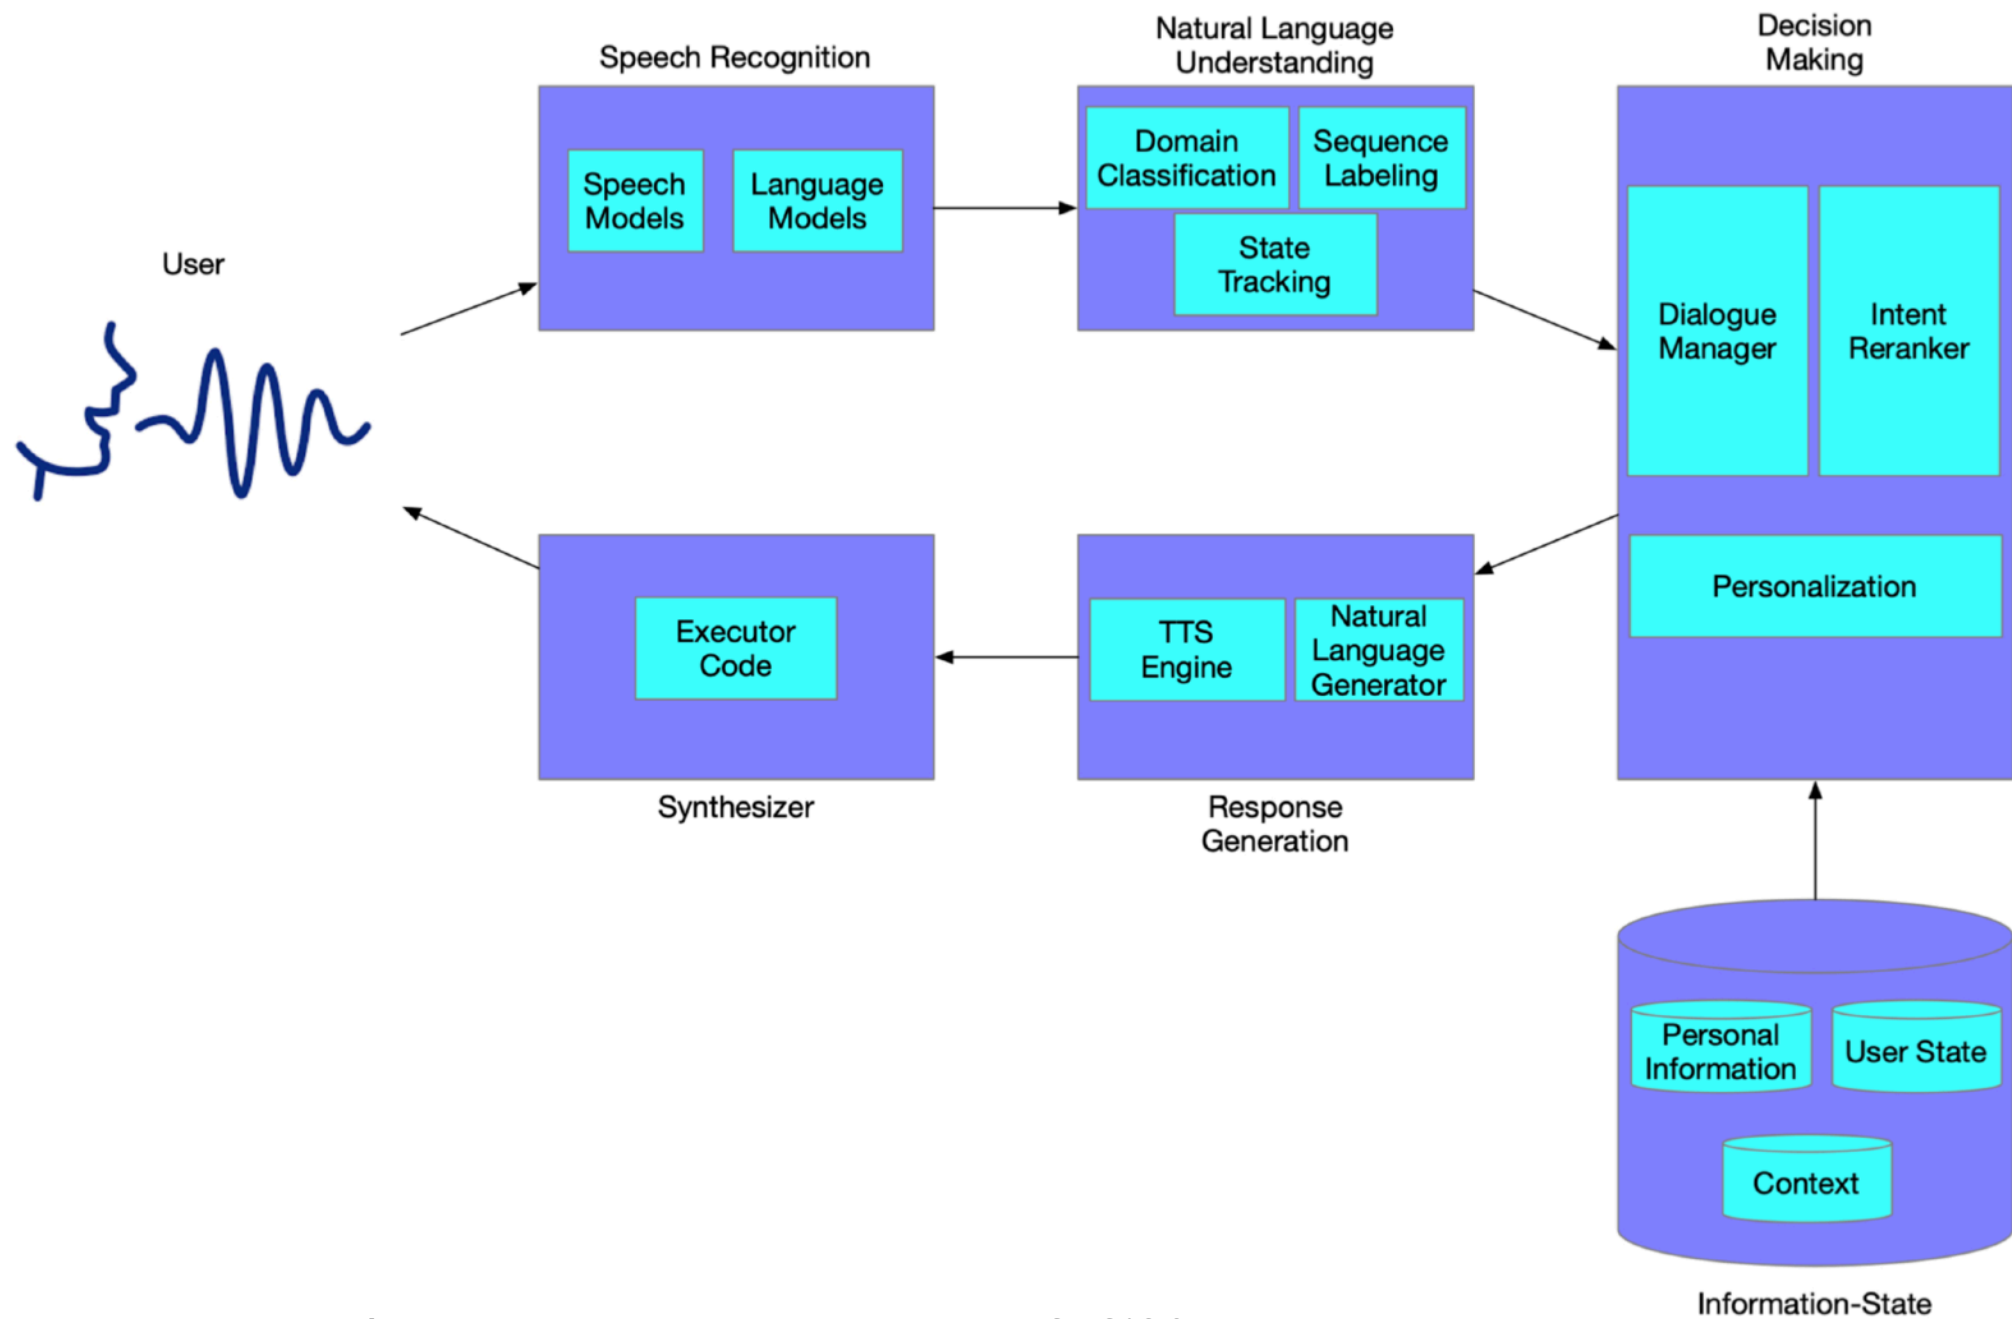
Speech Recognition

Natural Language Understanding

Decision Making

Speech Models

Language Models

Domain Classification

Sequence Labeling

State Tracking

User

Dialogue Manager

Intent Reranker

Personalization

Executor Code

TTS Engine

Natural Language Generator

Synthesizer

Response Generation

Personal Information

User State

Context

Information-State